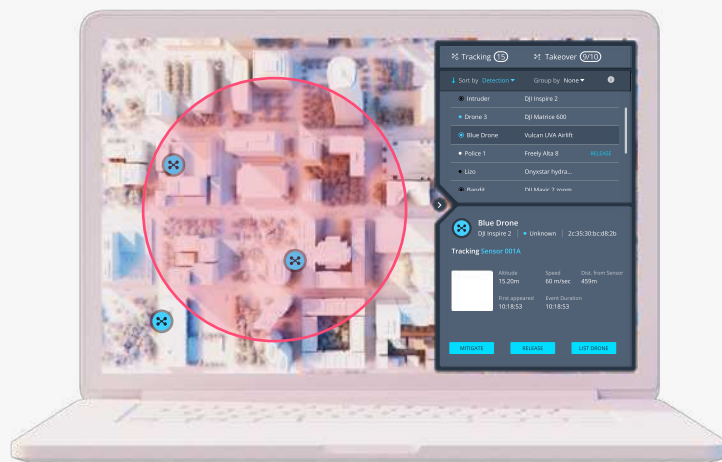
Tracking 15
Takeover 9/10

Sort by Detection
Group by None

| | |
|---|---|
| Intruder | DJI Inspire 2 |
| Drone 3 | DJI Matrice 600 |
| Blue Drone | Vulcan UVA Airlift |
| Police 1 | Freely Alta 8 | RELEASE |
| Lizo | Onyxstar hydra... |
| Bandit | DJI Mavic 2 zoom |

Blue Drone
DJI Inspire 2 | Unknown | 2c:35:30:bc:d8:2b

Tracking Sensor 001A

Altitude 15.20m
Speed 60 m/sec
Dist. from Sensor 459m
First appeared 10:18:53
Event Duration 10:18:53

MITIGATE
RELEASE
LIST DRONE